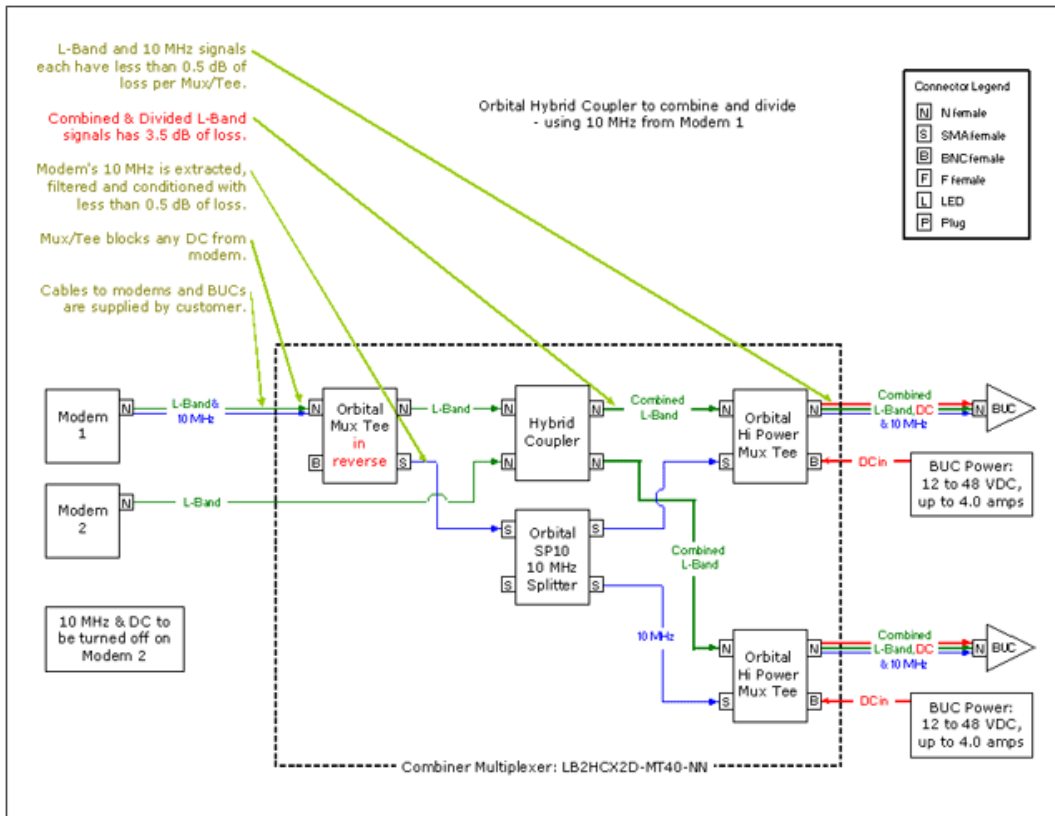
L-Band and 10 MHz signals each have less than 0.5 dB of loss per Mux/Tee.

Combined & Divided L-Band signals has 3.5 dB of loss.

Modem's 10 MHz is extracted, filtered and conditioned with less than 0.5 dB of loss.

Mux/Tee blocks any DC from modem.

Cables to modems and BUCs are supplied by customer.

Orbital Hybrid Coupler to combine and divide - using 10 MHz from Modem 1

Connector Legend
N N female
S SMA female
B BNC female
F F female
L LED
P Plug

Modem 1
N
L-Band& 10 MHz
N
Orbital Mux Tee in reverse
B
S
N
L-Band
N
Hybrid Coupler
N
N
N
Combined L-Band
N
Orbital Hi Power Mux Tee
S
B
N
Combined L-Band, DC & 10 MHz
N
BUC
DCin
BUC Power: 12 to 48 VDC, up to 4.0 amps

Modem 2
N
L-Band

S
Orbital SP10 10 MHz Splitter
S
S
Combined L-Band
10 MHz

10 MHz & DC to be turned off on Modem 2

N
Orbital Hi Power Mux Tee
S
N
B
Combined L-Band, DC & 10 MHz
N
BUC
DCin
BUC Power: 12 to 48 VDC, up to 4.0 amps

Combiner Multiplexer: LB2HCX2D-MT40-NN